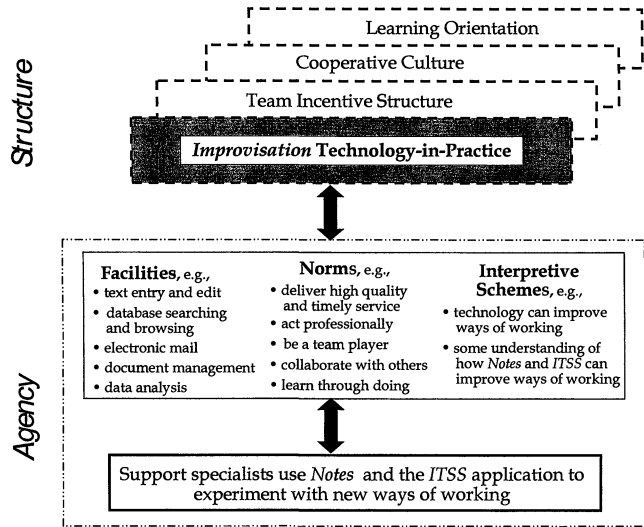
Structure

Learning Orientation

Cooperative Culture

Team Incentive Structure

Improvisation Technology-in-Practice

Agency

Facilities, e.g.,
• text entry and edit
• database searching and browsing
• electronic mail
• document management
• data analysis

Norms, e.g.,
• deliver high quality and timely service
• act professionally
• be a team player
• collaborate with others
• learn through doing

Interpretive Schemes, e.g.,
• technology can improve ways of working
• some understanding of how Notes and ITSS can improve ways of working

Support specialists use Notes and the ITSS application to experiment with new ways of working